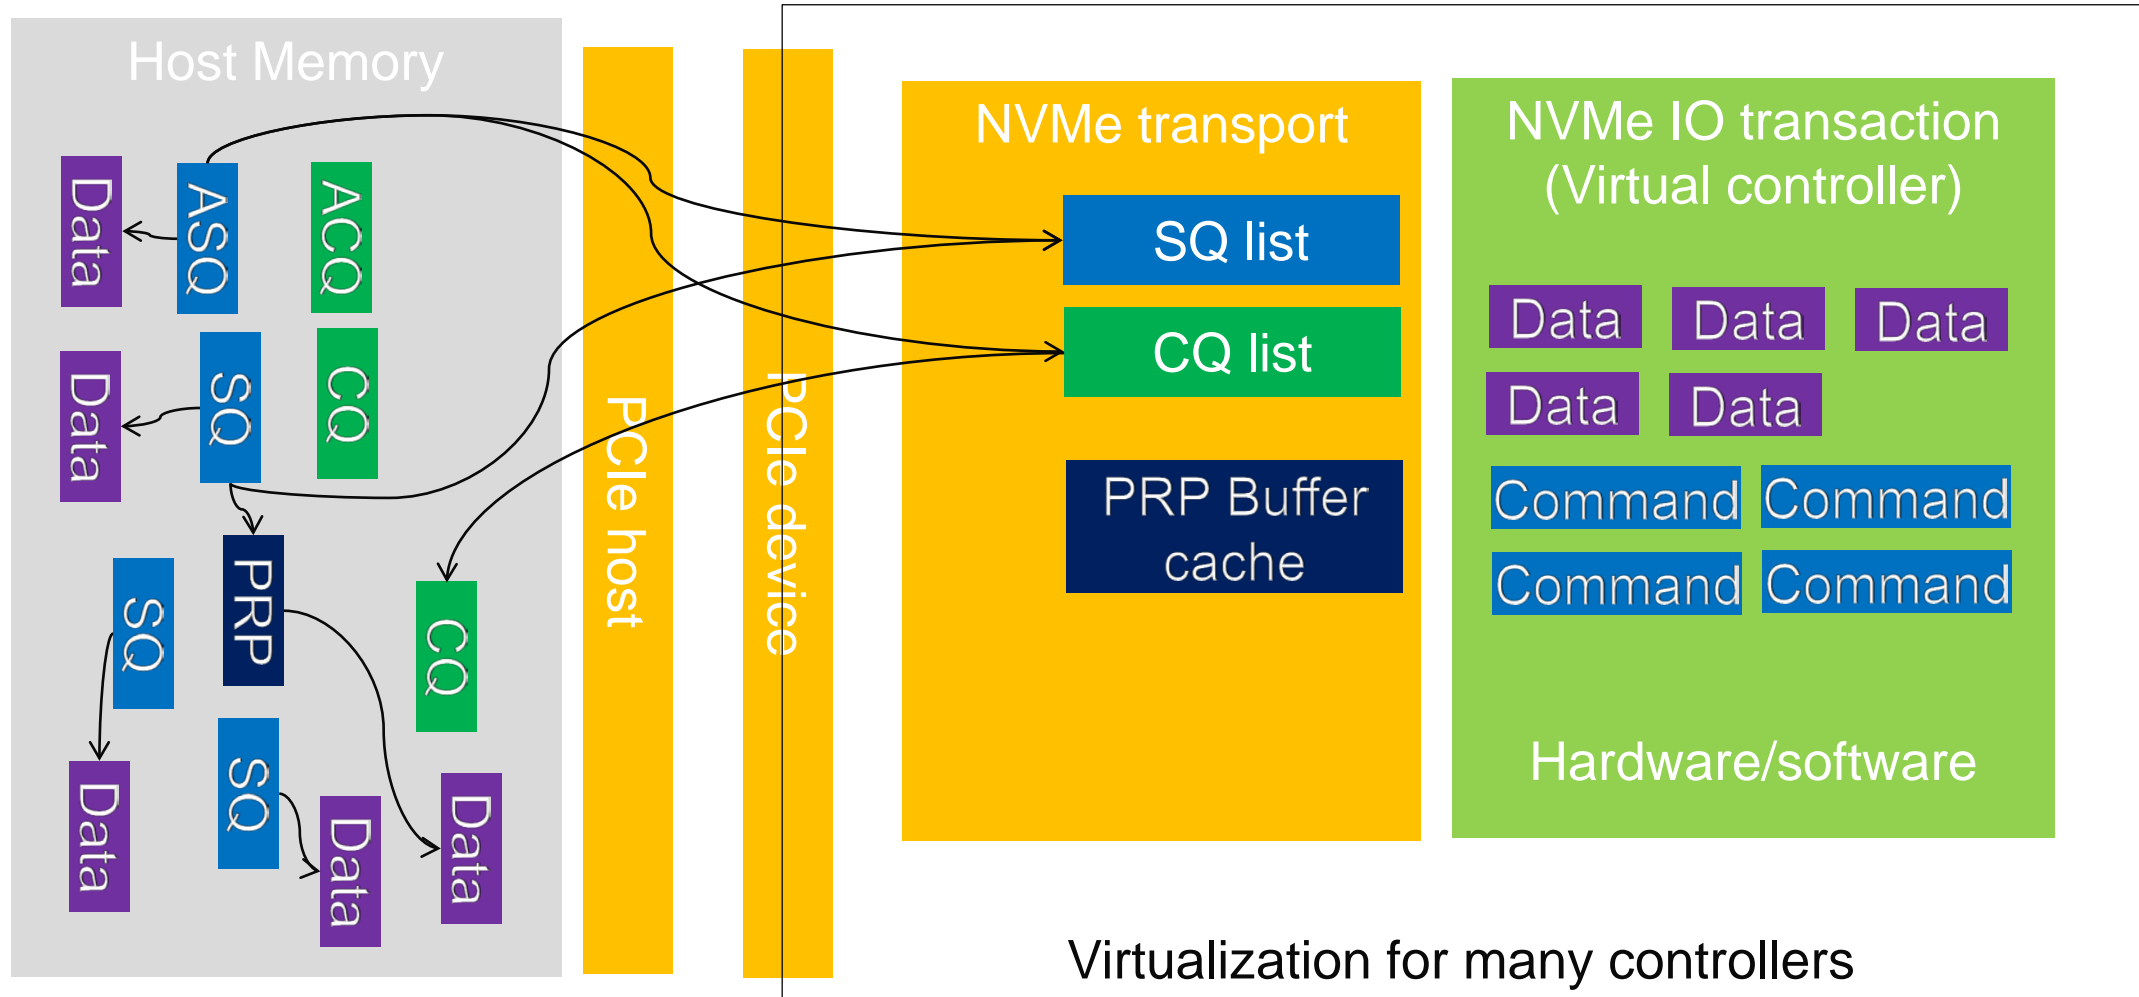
Host Memory

Data
ASQ
ACQ
Data
SQ
CQ
PRP
SQ
CQ
Data
SQ
Data
Data

PCIe host

PCIe device

NVMe transport

SQ list

CQ list

PRP Buffer cache

NVMe IO transaction (Virtual controller)

Data
Data
Data
Data
Data

Command
Command
Command
Command

Hardware/software

Virtualization for many controllers